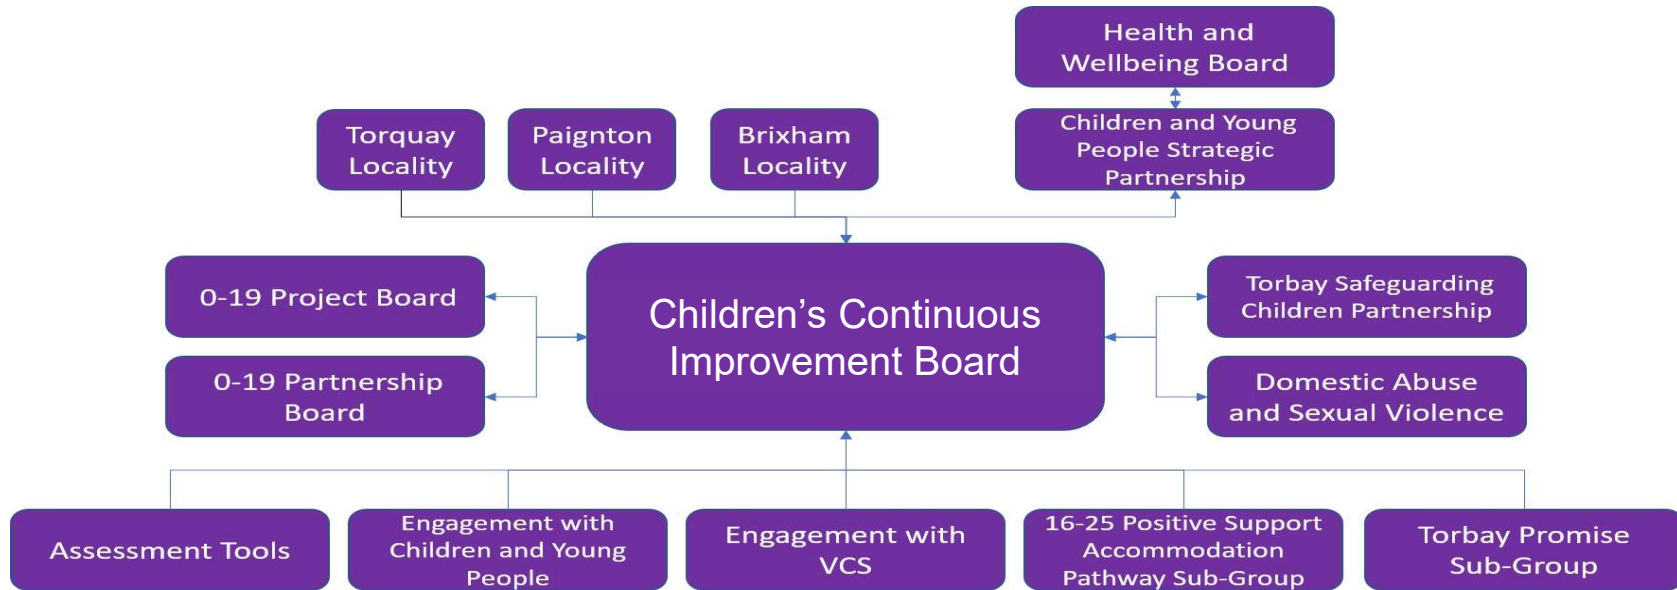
Health and Wellbeing Board

Torquay Locality

Paignton Locality

Brixham Locality

Children and Young People Strategic Partnership

0-19 Project Board

0-19 Partnership Board

Children's Continuous Improvement Board

Torbay Safeguarding Children Partnership

Domestic Abuse and Sexual Violence

Assessment Tools

Engagement with Children and Young People

Engagement with VCS

16-25 Positive Support Accommodation Pathway Sub-Group

Torbay Promise Sub-Group